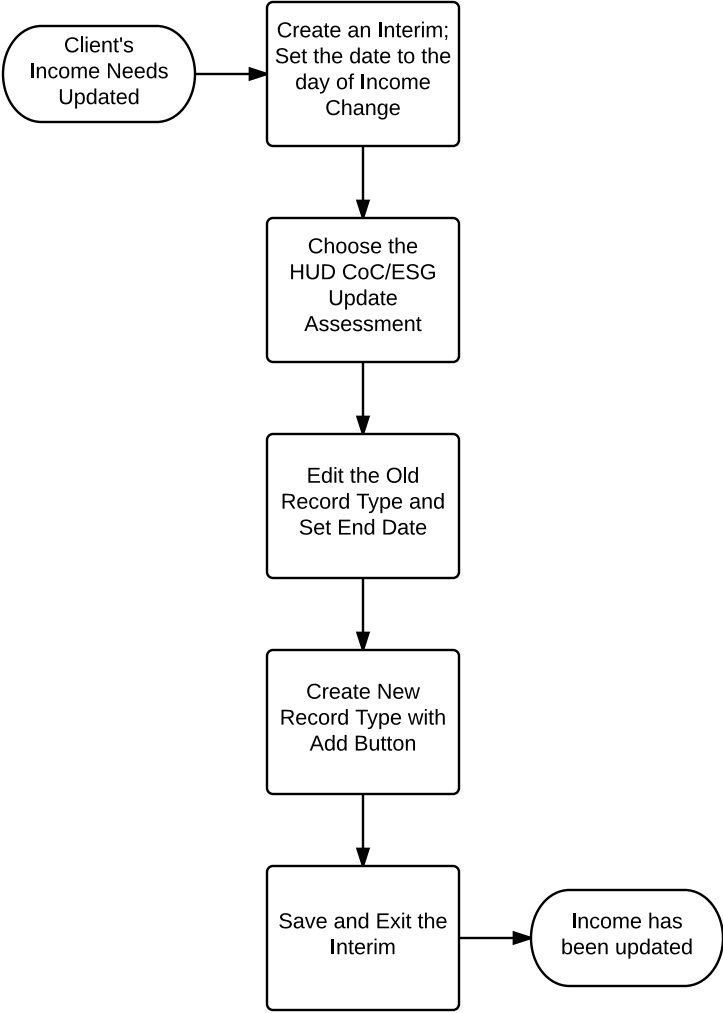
Client's Income Needs Updated

Create an Interim; Set the date to the day of Income Change

Choose the HUD CoC/ESG Update Assessment

Edit the Old Record Type and Set End Date

Create New Record Type with Add Button

Save and Exit the Interim

Income has been updated